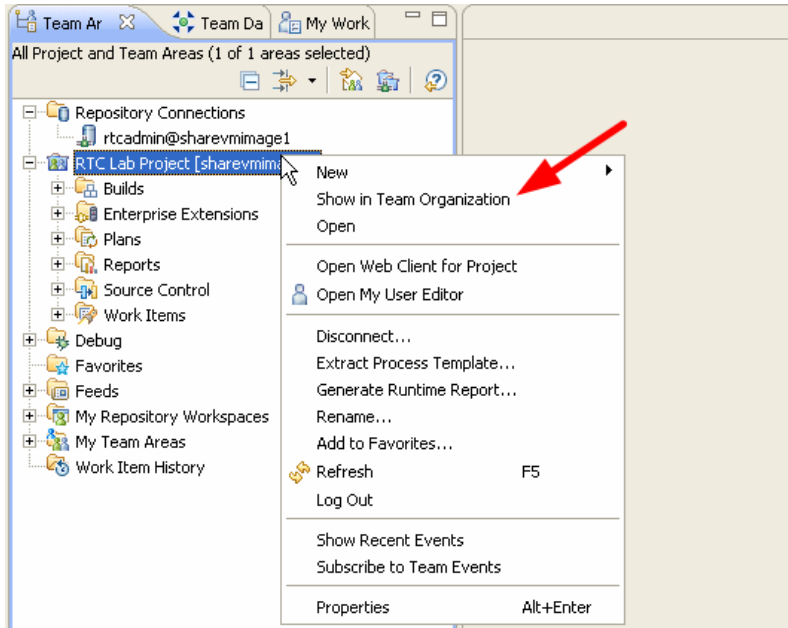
Team Ar ☒ Team Da My Work

All Project and Team Areas (1 of 1 areas selected)

Repository Connections
rtcadmin@sharevmimage1
RTC Lab Project [sharevmima
Builds
Enterprise Extensions
Plans
Reports
Source Control
Work Items
Debug
Favorites
Feeds
My Repository Workspaces
My Team Areas
Work Item History

New
Show in Team Organization
Open
Open Web Client for Project
Open My User Editor
Disconnect...
Extract Process Template...
Generate Runtime Report...
Rename...
Add to Favorites...
Refresh F5
Log Out
Show Recent Events
Subscribe to Team Events
Properties Alt+Enter